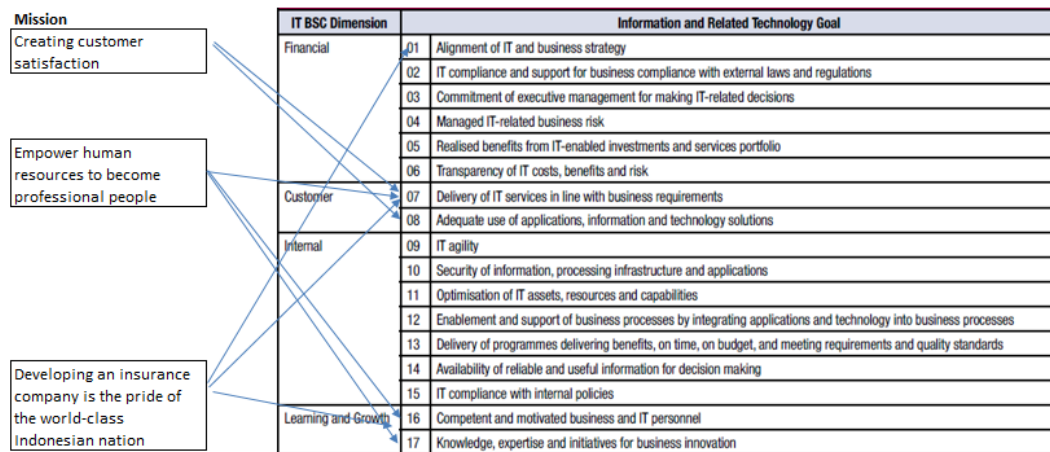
Mission

Creating customer satisfaction

Empower human resources to become professional people

Developing an insurance company is the pride of the world-class Indonesian nation

| IT BSC Dimension | | Information and Related Technology Goal |
|---|---|---|
| Financial | 01 | Alignment of IT and business strategy |
| | 02 | IT compliance and support for business compliance with external laws and regulations |
| | 03 | Commitment of executive management for making IT-related decisions |
| | 04 | Managed IT-related business risk |
| | 05 | Realised benefits from IT-enabled investments and services portfolio |
| | 06 | Transparency of IT costs, benefits and risk |
| Customer | 07 | Delivery of IT services in line with business requirements |
| | 08 | Adequate use of applications, information and technology solutions |
| Internal | 09 | IT agility |
| | 10 | Security of information, processing infrastructure and applications |
| | 11 | Optimisation of IT assets, resources and capabilities |
| | 12 | Enablement and support of business processes by integrating applications and technology into business processes |
| | 13 | Delivery of programmes delivering benefits, on time, on budget, and meeting requirements and quality standards |
| | 14 | Availability of reliable and useful information for decision making |
| | 15 | IT compliance with internal policies |
| Learning and Growth | 16 | Competent and motivated business and IT personnel |
| | 17 | Knowledge, expertise and initiatives for business innovation |